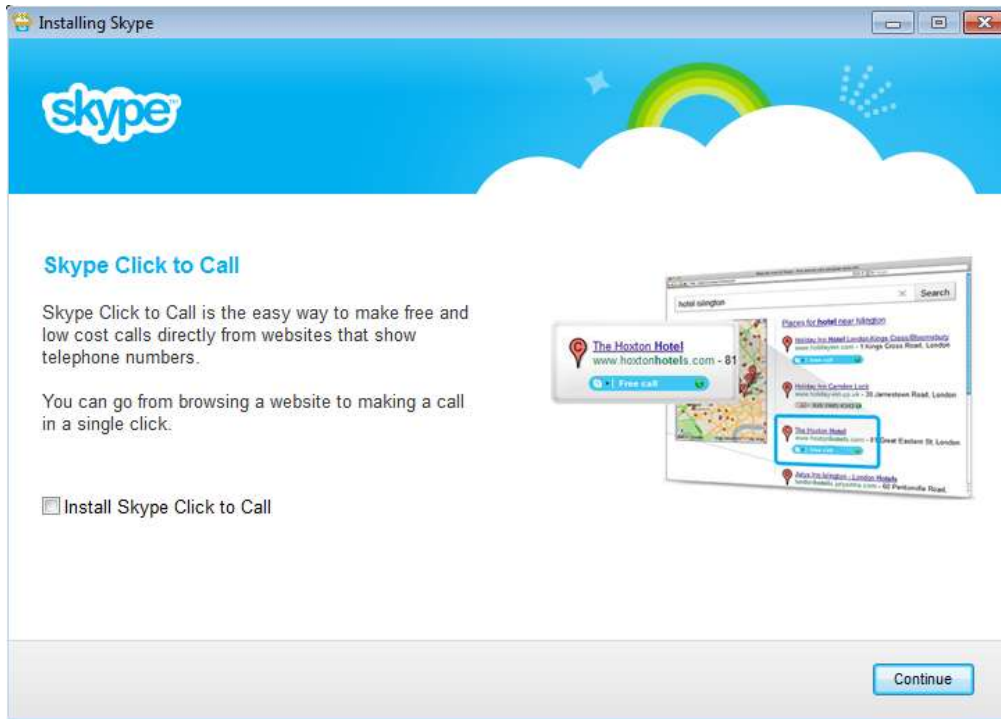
Installing Skype

skype

Skype Click to Call

Skype Click to Call is the easy way to make free and low cost calls directly from websites that show telephone numbers.

You can go from browsing a website to making a call in a single click.

Install Skype Click to Call

hotel islington

Search

Places for hotel near Islington

The Hoxton Hotel
www.hoxtonhotels.com - 81

Free call

Holiday Inn Hotel London Kings Cross/Bloomsbury
www.holidayinn.com - 1 Kings Cross Road, London

Holiday Inn Camden Lock
www.holiday-inn.co.uk - 30 Jamestown Road, London

The Hoxton Hotel
www.hoxtonhotels.com - 81 Great Eastern St, London

Abbey Inn Islington - London Hotels
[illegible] - 60 Pentonville Road,

Continue